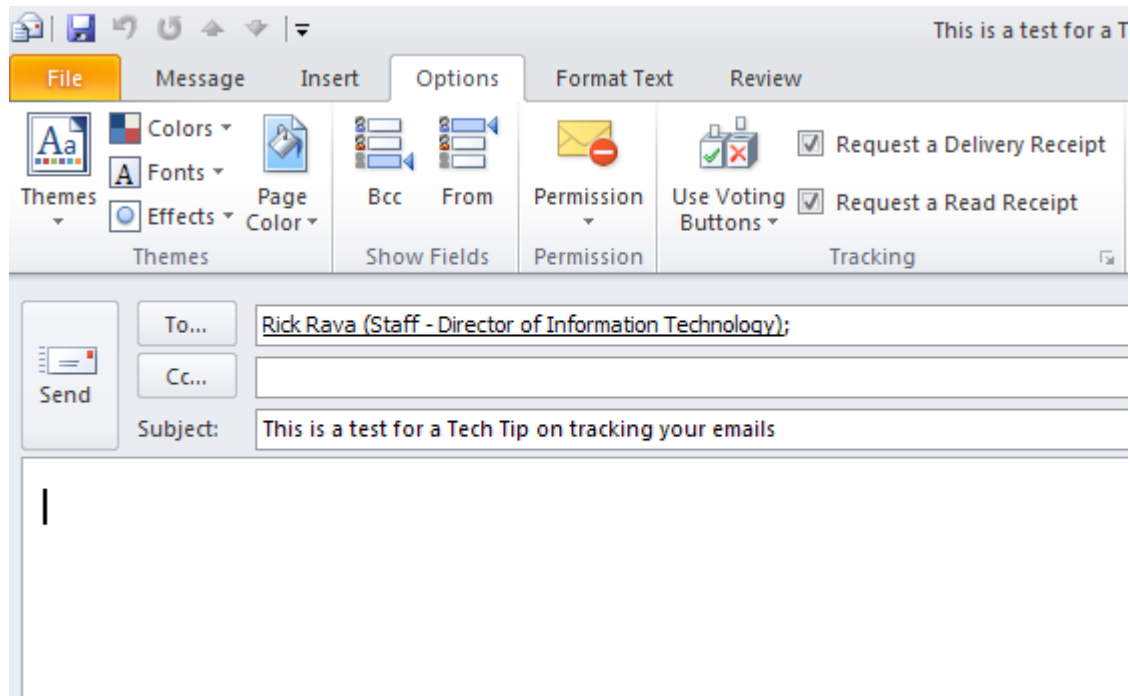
This is a test for a T

File | Message | Insert | Options | Format Text | Review

Aa
Themes
Colors
A Fonts
Effects
Page Color
Themes

Bcc
From
Show Fields

Permission
Permission

Use Voting Buttons
Request a Delivery Receipt
Request a Read Receipt
Tracking

Send
To...
Rick Rava (Staff - Director of Information Technology);
Cc...
Subject:
This is a test for a Tech Tip on tracking your emails